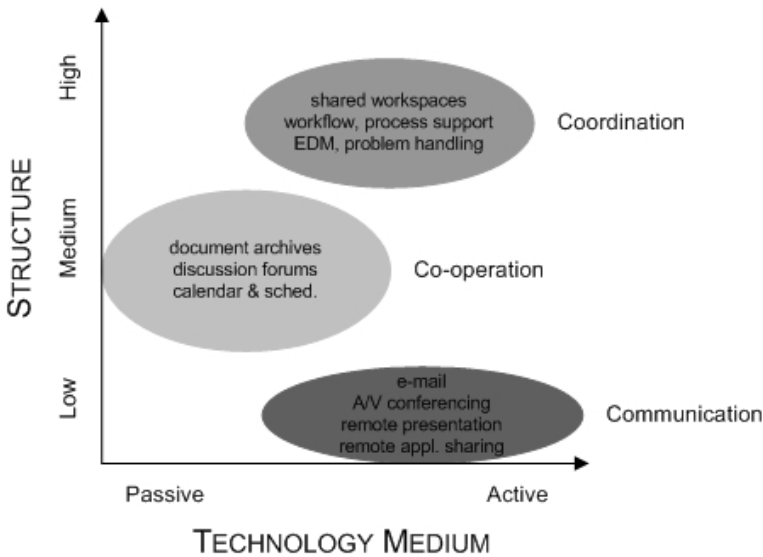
STRUCTURE

High

Medium

Low

shared workspaces
workflow, process support
EDM, problem handling

Coordination

document archives
discussion forums
calendar & sched.

Co-operation

e-mail
A/V conferencing
remote presentation
remote appl. sharing

Communication

Passive

Active

TECHNOLOGY MEDIUM